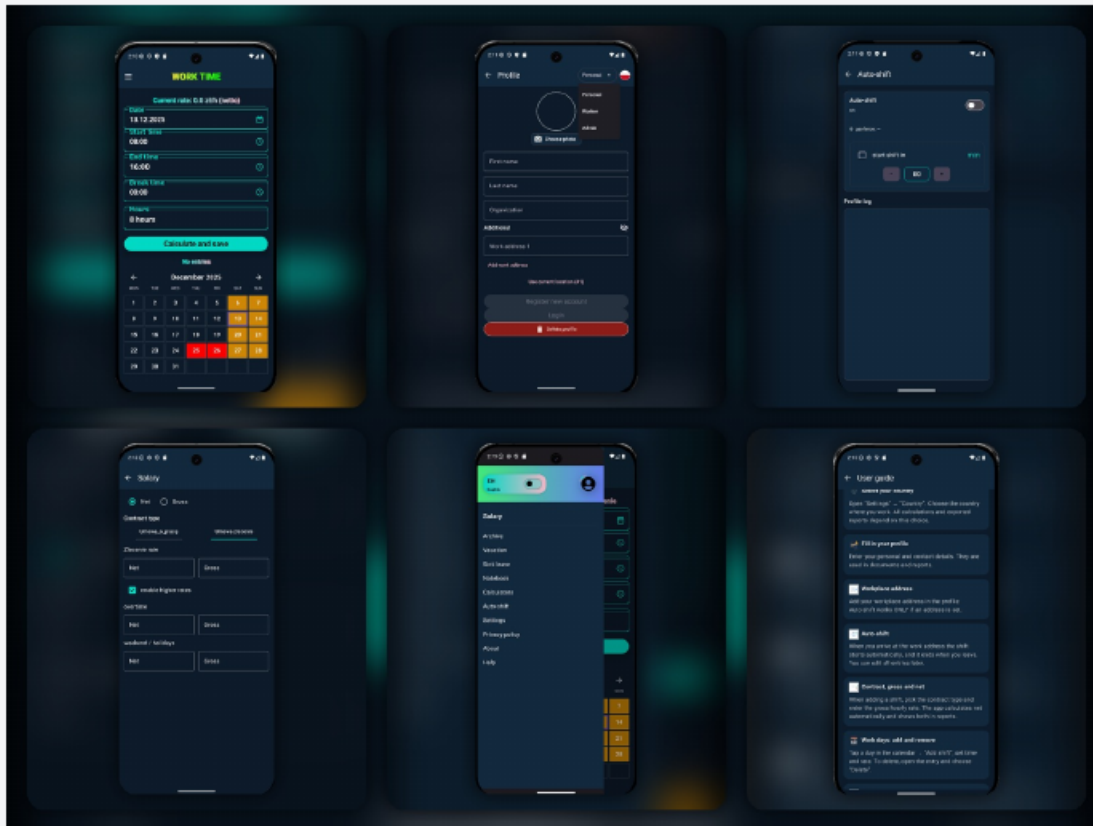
WORK TIME

Current rate: 0.0 zł/h (netto)

Date
18.12.2025

Start time
08:00

End time
16:00

Break time
00:00

Hours
8 hours

Calculate and save

No entries

December 2025

| | | | | | | |
|---|---|---|---|---|---|---|
| 1 | 2 | 3 | 4 | 5 | 6 | 7 |
| 8 | 9 | 10 | 11 | 12 | 13 | 14 |
| 15 | 16 | 17 | 18 | 19 | 20 | 21 |
| 22 | 23 | 24 | 25 | 26 | 27 | 28 |
| 29 | 30 | 31 | | | | |

Profile

Personal

Personal
Profile
Admin

Choose photo

First name

Last name

Organization

Additional

Work address 1

Add work address

Use current location (GPS)

Register new account

Login

Delete profile

Auto-shift

Auto-shift

Profile log

Salary

Net Gross

Contract type

Overtime rate

Net Gross

Enable higher rates

Net Gross

weekend / holidays

Net Gross

Salary

Archive
Vacation
Sick leave
Notebook
Calculator
Auto-shift
Settings
Privacy policy
About
Help

User guide

Select your country

Open "Settings" → "Country". Choose the country where you work. All calculations and exported reports depend on this choice.

Fill in your profile

Enter your personal and contact details. They are used in documents and reports.

Workplace address

Add your workplace address in the profile.

Auto-shift

When you arrive at the work address the shift starts automatically, and it ends when you leave. You can edit all records later.

Contract, gross and net

When adding a shift, pick the contract type and enter the gross hourly rate. The app calculates net automatically and shows both in reports.

Work days: add and remove

Tap a day in the calendar → "Add shift", set time and rate. To delete, open the entry and choose "Delete".